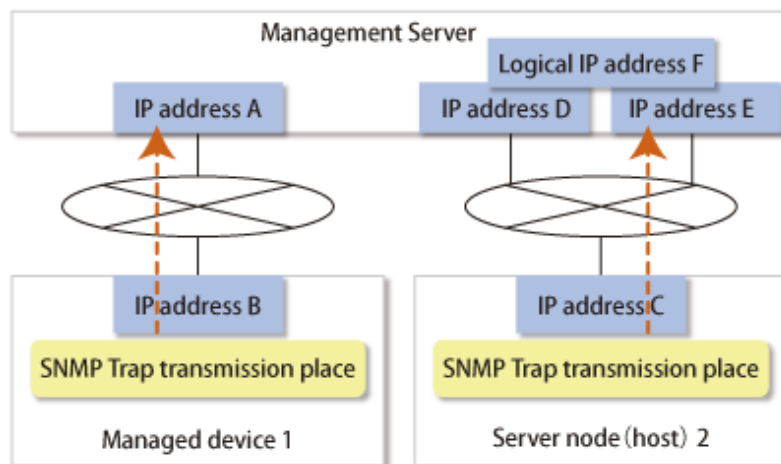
Management Server

Logical IP address F

IP address A

IP address D

IP address E

IP address B

IP address C

SNMP Trap transmission place

SNMP Trap transmission place

Managed device 1

Server node (host) 2